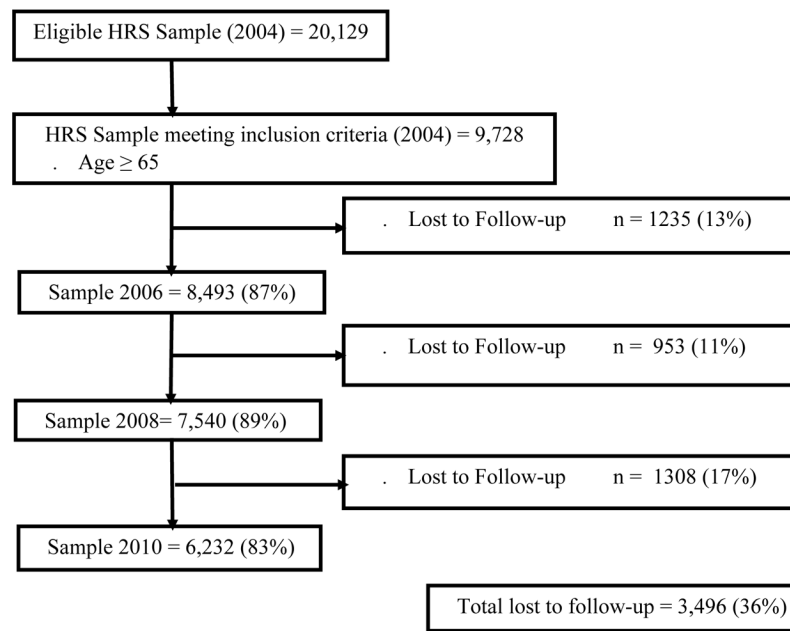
Eligible HRS Sample (2004) = 20,129

HRS Sample meeting inclusion criteria (2004) = 9,728
. Age $\geq 65$

. Lost to Follow-up n = 1235 (13%)

Sample 2006 = 8,493 (87%)

. Lost to Follow-up n = 953 (11%)

Sample 2008= 7,540 (89%)

. Lost to Follow-up n = 1308 (17%)

Sample 2010 = 6,232 (83%)

Total lost to follow-up = 3,496 (36%)